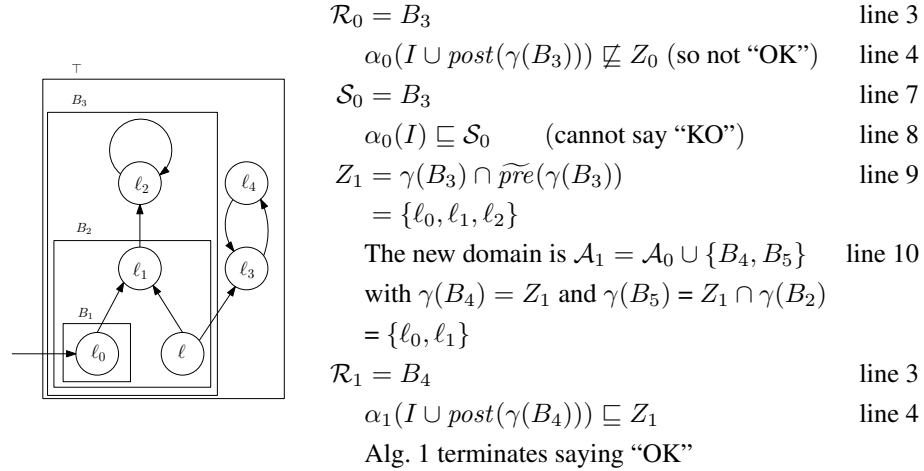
$\top$

$B_3$

$B_2$

$B_1$

$\ell_2$

$\ell_4$

$\ell_1$

$\ell_3$

$\ell_0$

$\ell$

$\mathcal{R}_0 = B_3$ line 3

$\alpha_0(I \cup post(\gamma(B_3))) \not\sqsubseteq Z_0$ (so not "OK") line 4

$\mathcal{S}_0 = B_3$ line 7

$\alpha_0(I) \sqsubseteq \mathcal{S}_0$ (cannot say "KO") line 8

$Z_1 = \gamma(B_3) \cap \widetilde{pre}(\gamma(B_3))$ line 9

$= \{\ell_0, \ell_1, \ell_2\}$

The new domain is $\mathcal{A}_1 = \mathcal{A}_0 \cup \{B_4, B_5\}$ line 10

with $\gamma(B_4) = Z_1$ and $\gamma(B_5) = Z_1 \cap \gamma(B_2)$

$= \{\ell_0, \ell_1\}$

$\mathcal{R}_1 = B_4$ line 3

$\alpha_1(I \cup post(\gamma(B_4))) \sqsubseteq Z_1$ line 4

Alg. 1 terminates saying "OK"